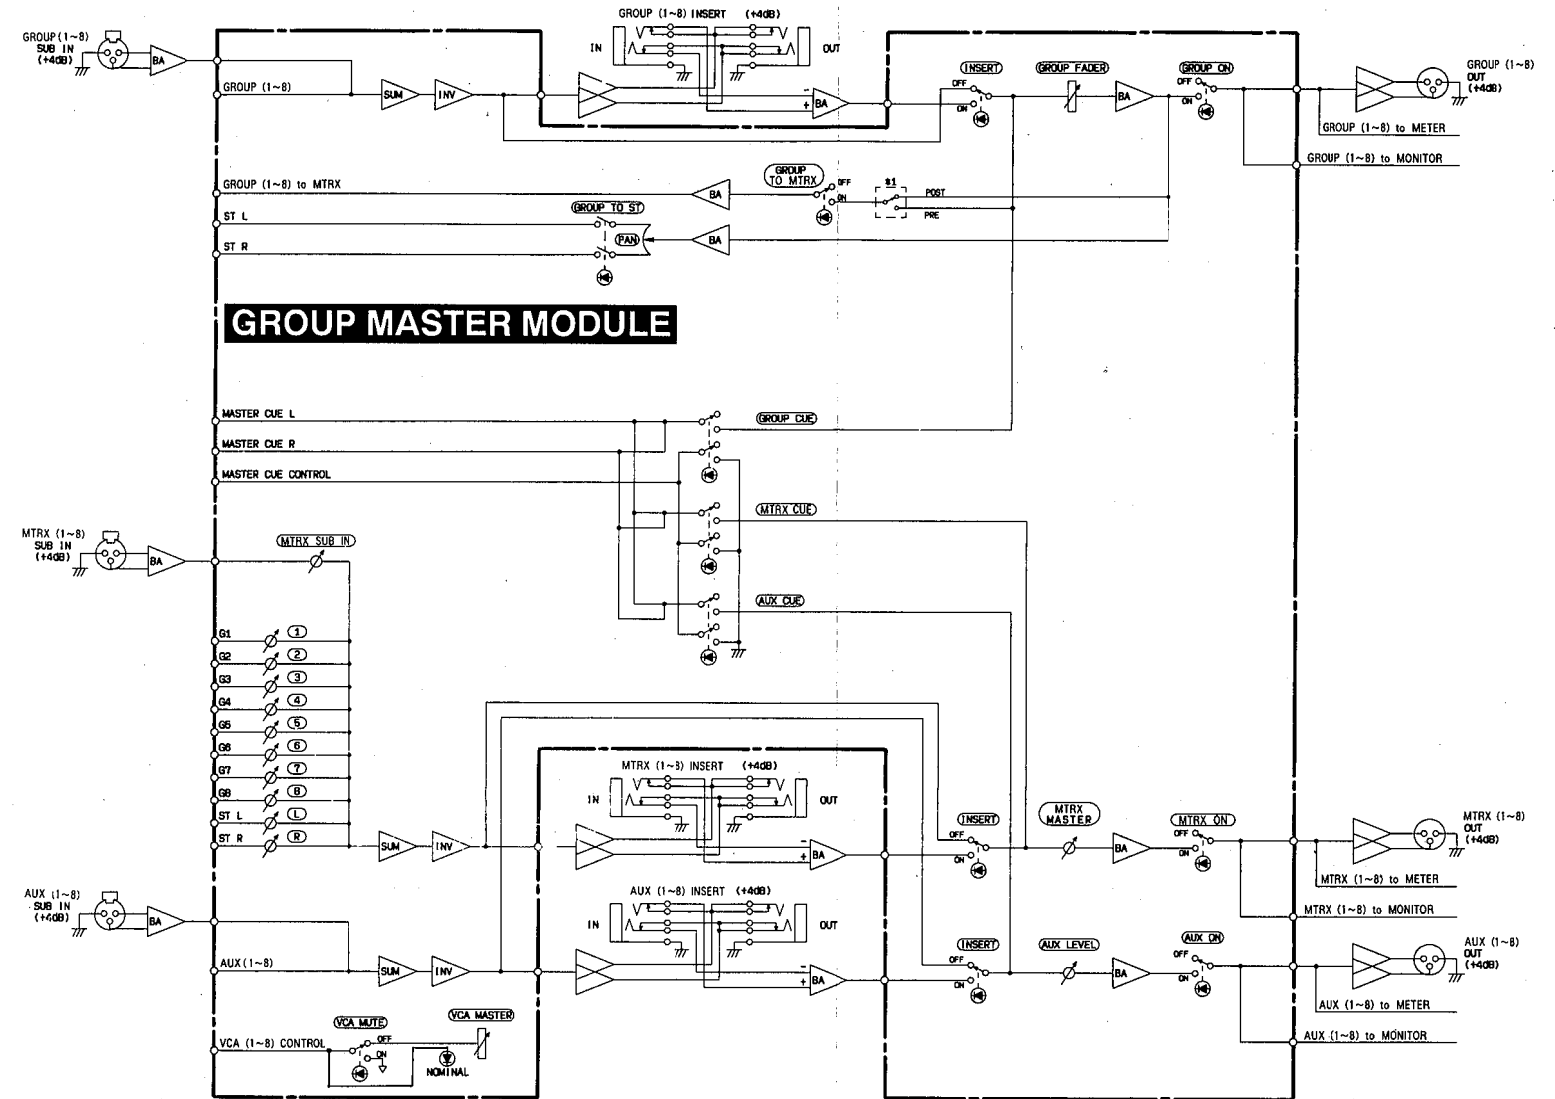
GROUP (1~8) SUB IN (+4dB)

BA

GROUP (1~8)

SUM

INV

GROUP (1~8) INSERT (+4dB)

IN

OUT

BA

INSERT

OFF

ON

GROUP FADER

BA

GROUP ON

OFF

ON

GROUP (1~8) OUT (+4dB)

GROUP (1~8) to METER

GROUP (1~8) to MONITOR

GROUP (1~8) to MTRX

BA

GROUP TO MTRX

OFF

ON

*1

POST

PRE

ST L

GROUP TO ST

ST R

PAN

BA

GROUP MASTER MODULE

MASTER CUE L

GROUP CUE

MASTER CUE R

MASTER CUE CONTROL

MTRX CUE

MTRX (1~8) SUB IN (+4dB)

BA

MTRX SUB IN

AUX CUE

G1 1

G2 2

G3 3

G4 4

G5 5

G6 6

G7 7

G8 8

ST L L

ST R R

SUM

INV

MTRX (1~8) INSERT (+4dB)

IN

OUT

BA

INSERT

OFF

ON

MTRX MASTER

BA

MTRX ON

OFF

ON

MTRX (1~8) OUT (+4dB)

MTRX (1~8) to METER

MTRX (1~8) to MONITOR

AUX (1~8) SUB IN (+4dB)

BA

AUX (1~8) INSERT (+4dB)

IN

OUT

AUX(1~8)

SUM

INV

BA

INSERT

OFF

ON

AUX LEVEL

BA

AUX ON

OFF

ON

AUX (1~8) OUT (+4dB)

AUX (1~8) to METER

AUX (1~8) to MONITOR

VCA MUTE

VCA MASTER

VCA (1~8) CONTROL

OFF

ON

NOMINAL